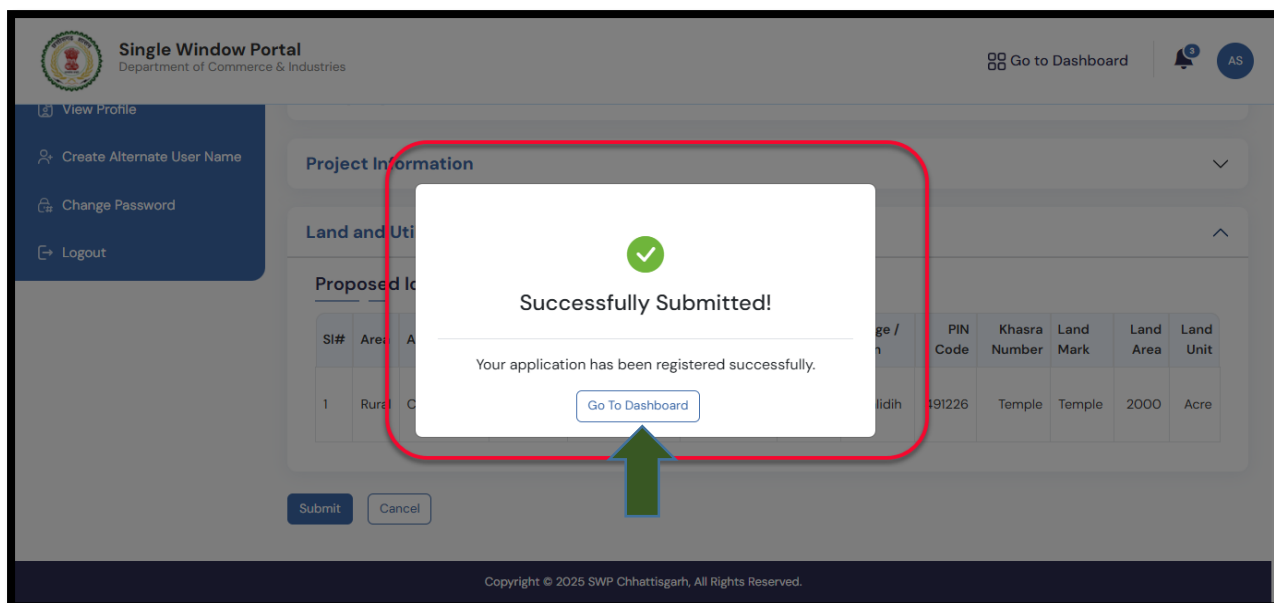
Single Window Portal
Department of Commerce & Industries

Go to Dashboard

3

AS

View Profile

Create Alternate User Name

Change Password

Logout

Project Information

Land and Uti

Proposed lo

| Sl# | Area | A | | ge / n | PIN Code | Khasra Number | Land Mark | Land Area | Land Unit |
|---|---|---|---|---|---|---|---|---|---|
| 1 | Rural | C | | lidih | 491226 | Temple | Temple | 2000 | Acre |

Successfully Submitted!

Your application has been registered successfully.

Go To Dashboard

Submit

Cancel

Copyright © 2025 SWP Chhattisgarh, All Rights Reserved.